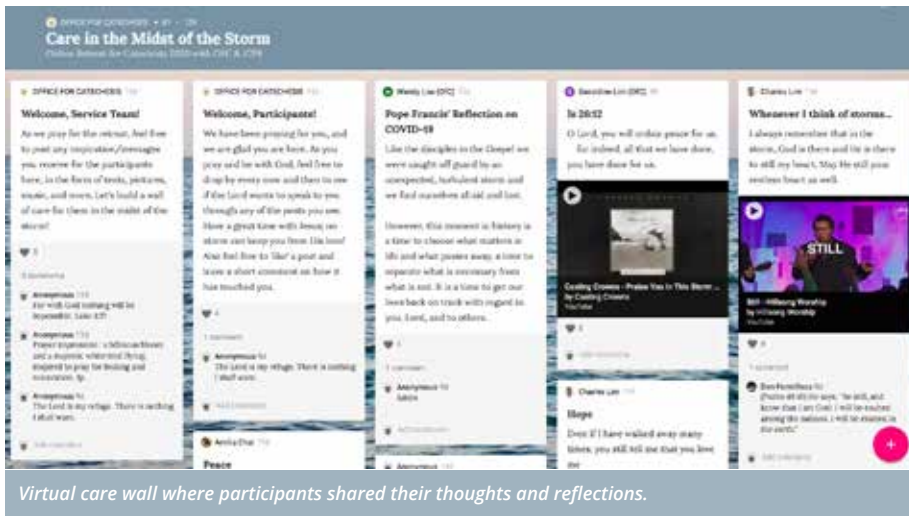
OFFICE FOR CATECHESIS • 81 • 128

Care in the Midst of the Storm

Online Retreat for Catechists 2020 with OfC & CFS

OFFICE FOR CATECHESIS

Welcome, Service Team!

As we pray for the retreat, feel free to post any inspiration/messages you receive for the participants here, in the form of texts, pictures, music, and more. Let's build a wall of care for them in the midst of the storm!

Anonymous
For with God nothing will be impossible. Luke 1:37

Anonymous
Prayer inspiration: a hibiscus flower and a majestic white bird flying, inspired to pray for healing and restoration.

Anonymous
The Lord is my refuge. There is nothing I shall want.

OFFICE FOR CATECHESIS

Welcome, Participants!

We have been praying for you, and we are glad you are here. As you pray and be with God, feel free to drop by every now and then to see if the Lord wants to speak to you through any of the posts you see. Have a great time with Jesus; no storm can keep you from His love! Also feel free to 'like' a post and leave a short comment on how it has touched you.

Anonymous
The Lord is my refuge. There is nothing I shall want.

Annika Chai

Peace

Wendy Lim (OfC)

Pope Francis' Reflection on COVID-19

Like the disciples in the Gospel we were caught off guard by an unexpected, turbulent storm and we find ourselves all sad and lost.

However, this moment in history is a time to choose what matters in life and what passes away, a time to separate what is necessary from what is not. It is a time to get our lives back on track with regard to you, Lord, and to others.

Anonymous
Amen

Geraldine Lim (OfC)

Is 26:12

O Lord, you will ordain peace for us, for indeed, all that we have done, you have done for us.

Casting Crowns - Praise You In This Storm
by Casting Crowns
YouTube

Charles Lim

Hope

Even if I have walked away many times, you still tell me that you love me

Charles Lim

Whenever I think of storms...

I always remember that in the storm, God is there and He is there to still my heart. May He still your restless heart as well.

STILL

Still - Hillsong Worship
by Hillsong Worship
YouTube

Don Fernandes
(Psalm 46:10) He says, "Be still, and know that I am God; I will be exalted among the nations, I will be exalted in the earth."

Virtual care wall where participants shared their thoughts and reflections.